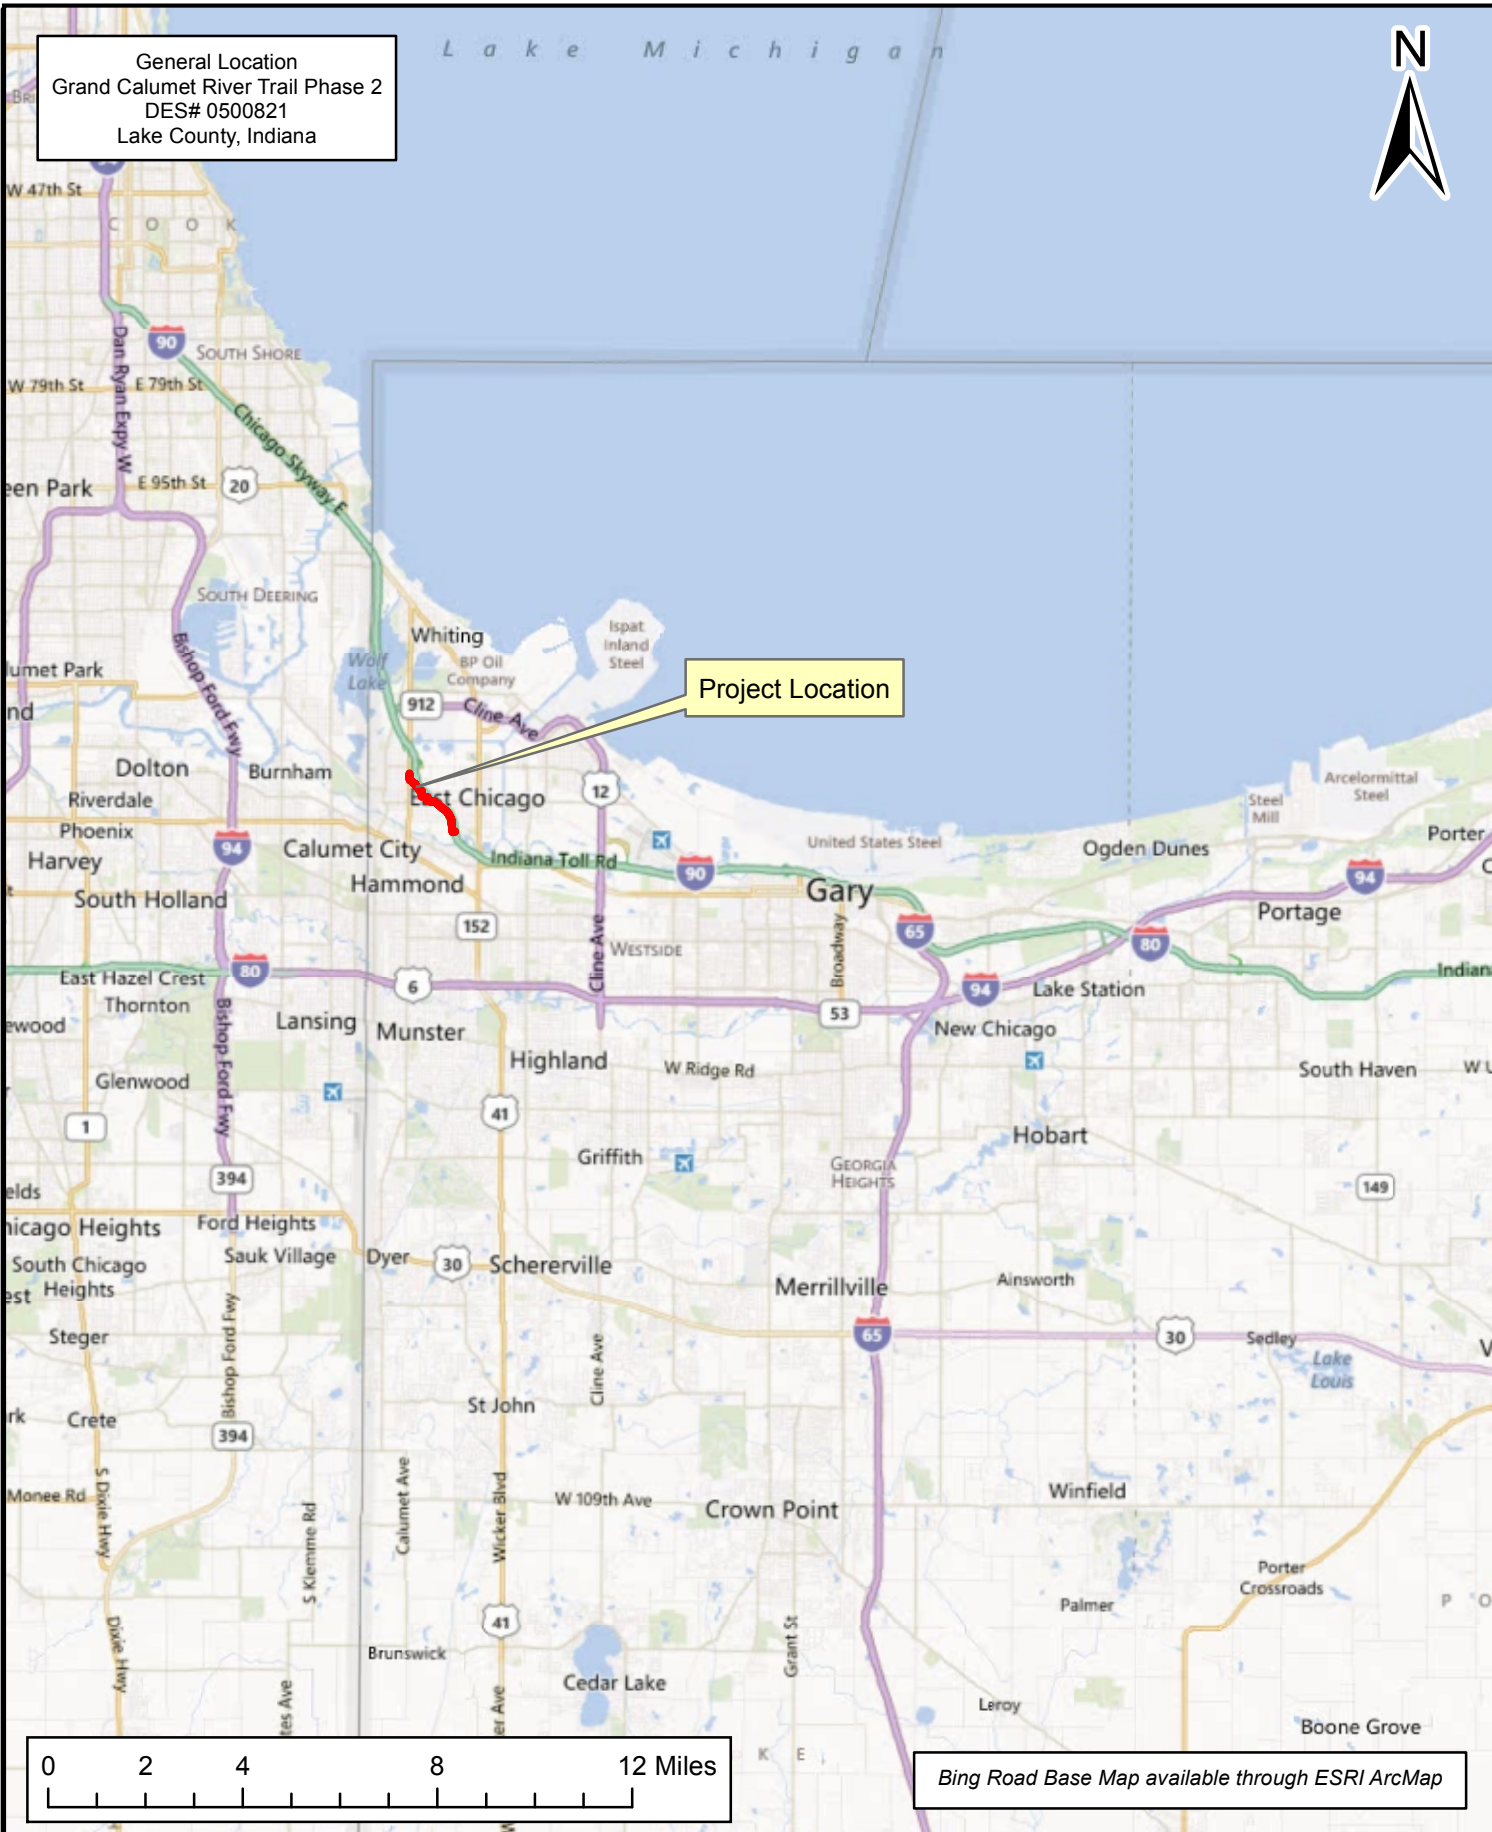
General Location
Grand Calumet River Trail Phase 2
DES# 0500821
Lake County, Indiana

Lake Michigan

N

W 47th St
COOK
90
South Shore
W 79th St
E 79th St
Dan Ryan Expy W
Chicago Skyway E
een Park
E 95th St
20
South Deering
Bishop Ford Fwy
lumet Park
nd
Whiting
Wolf Lake
BP Oil Company
Ispat Inland Steel
Project Location
912
Cline Ave
Dolton
Burnham
Riverdale
Phoenix
Harvey
94
Calumet City
East Chicago
12
Indiana Toll Rd
90
Hammond
South Holland
United States Steel
Gary
Ogden Dunes
Steel Mill
Arcelormittal Steel
Porter
94
Portage
65
80
152
Broadway
Cline Ave
Westside
East Hazel Crest
80
Thornton
6
ewood
Lansing
Munster
53
94
Lake Station
Indiana
New Chicago
Highland
W Ridge Rd
South Haven
Glenwood
Bishop Ford Fwy
41
Hobart
1
Griffith
Georgia Heights
149
elds
394
icago Heights
Ford Heights
Sauk Village
Dyer
30
Schererville
Merrillville
Ainsworth
South Chicago Heights
est
Steger
65
30
Sedley
Lake Louis
Bishop Ford Fwy
Cline Ave
rk
Crete
394
St John
Monee Rd
S Dixie Hwy
Calumet Ave
S Klemme Rd
Wicker Blvd
W 109th Ave
Crown Point
Winfield
Porter Crossroads
Palmer
41
Dixie Hwy
Brunswick
Grant St
Cedar Lake
Leroy
tes Ave
er Ave
Boone Grove
K E
0 2 4 8 12 Miles
Bing Road Base Map available through ESRI ArcMap